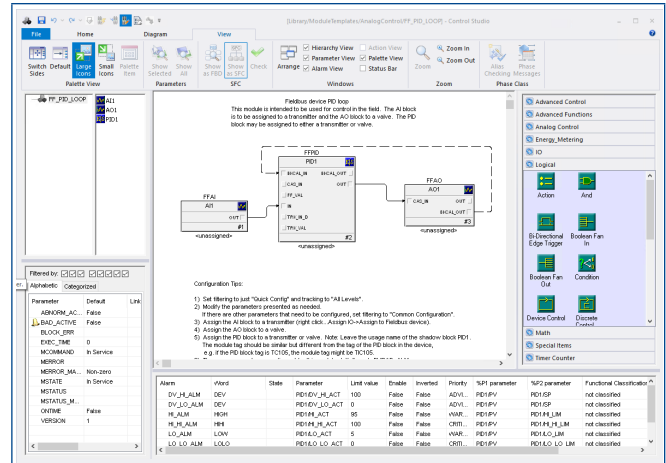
[Library]/ModuleTemplates/AnalogControl/FF_PID_LOOP - Control Studio

File Home Diagram View

Switch Sides Default Large Icons Small Icons Palette Item
Palette View

Show Selected Show All
Parameters

Show as PBD Show as SFC Check
SFC

Arrange
Hierarchy View Parameter View Alarm View Action View Palette View Status Bar
Windows

Zoom Zoom In Zoom Out
Zoom

Allow Checking Phase Messages
Phase Class

FF_PID_LOOP
AI1
AO1
PID1

Fieldbus device PID loop
This module is intended to be used for control in the field. The AI block is to be assigned to a transmitter and the AO block to a valve. The PID block may be assigned to either a transmitter or valve.

FFPID
PID1
BKCAL_IN
CAS_IN
FF_VAL
IN
TRK_IN_D
TRK_VAL
BKCAL_OUT
OUT
#2
<unassigned>

FFAI
AI1
OUT
#1
<unassigned>

FFAO
AO1
CAS_IN
BKCAL_OUT
OUT
#3
<unassigned>

Configuration Tips:

1) Set filtering to just "Quick Config" and tracking to "All Levels".
2) Modify the parameters presented as needed.
If there are other parameters that need to be configured, set filtering to "Common Configuration".
3) Assign the AI block to a transmitter (right click...Assign IO->Assign to Fieldbus device).
4) Assign the AO block to a valve.
5) Assign the PID block to a transmitter or valve. Note: Leave the usage name of the shadow block PID1. The module tag should be similar but different from the tag of the PID block in the device, e.g. if the PID block tag is TC105, the module tag might be TIC105.

Advanced Control
Advanced Functions
Analog Control
Energy_Metering
IO
Logical
Action
And
Bi-Directional Edge Trigger
Boolean Fan In
Boolean Fan Out
Condition
Device Control
Discrete Control
Math
Special Items
Timer Counter

Filtered by:
Alphabetic Categorized

| Parameter | Default | Link |
|---|---|---|
| ABNORM_ACTIVE | False | |
| BAD_ACTIVE | False | |
| BLOCK_ERR | | |
| EXEC_TIME | 0 | |
| MCOMMAND | In Service | |
| MERROR | | |
| MERROR_MASK | Non-zero | |
| MSTATE | In Service | |
| MSTATUS | | |
| MSTATUS_M... | | |
| ONTIME | False | |
| VERSION | 1 | |

| Alarm | Word | State | Parameter | Limit value | Enable | Inverted | Priority | %P1 parameter | %P2 parameter | Functional Classification |
|---|---|---|---|---|---|---|---|---|---|---|
| DV_HI_ALM | DEV | | PID1/DV_HI_ACT | 100 | False | False | ADVI... | PID1/PV | PID1/SP | not classified |
| DV_LO_ALM | DEV | | PID1/DV_LO_ACT | 0 | False | False | ADVI... | PID1/PV | PID1/SP | not classified |
| HI_ALM | HIGH | | PID1/HI_ACT | 95 | False | False | WAR... | PID1/PV | PID1/HI_LIM | not classified |
| HI_HI_ALM | HIHI | | PID1/HI_HI_ACT | 100 | False | False | CRITI... | PID1/PV | PID1/HI_HI_LIM | not classified |
| LO_ALM | LOW | | PID1/LO_ACT | 5 | False | False | WAR... | PID1/PV | PID1/LO_LIM | not classified |
| LO_LO_ALM | LOLO | | PID1/LO_LO_ACT | 0 | False | False | CRITI... | PID1/PV | PID1/LO_LO_LIM | not classified |